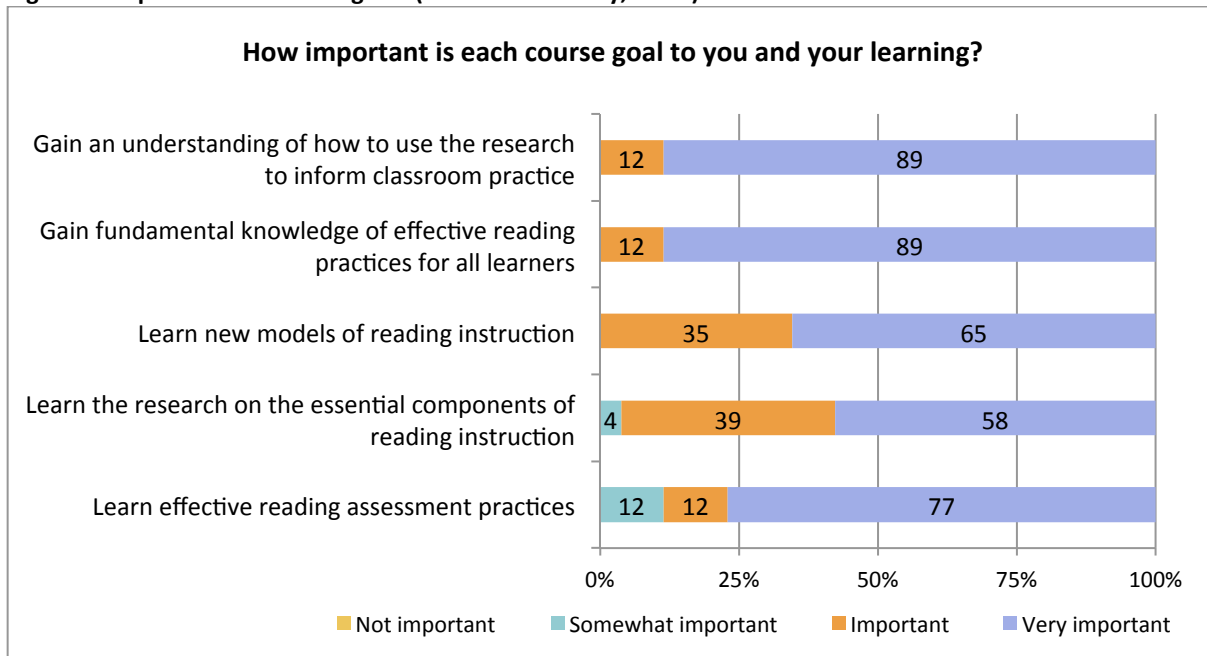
How important is each course goal to you and your learning?

Gain an understanding of how to use the research to inform classroom practice
12
89

Gain fundamental knowledge of effective reading practices for all learners
12
89

Learn new models of reading instruction
35
65

Learn the research on the essential components of reading instruction
4
39
58

Learn effective reading assessment practices
12
12
77

0%
25%
50%
75%
100%

Not important
Somewhat important
Important
Very important